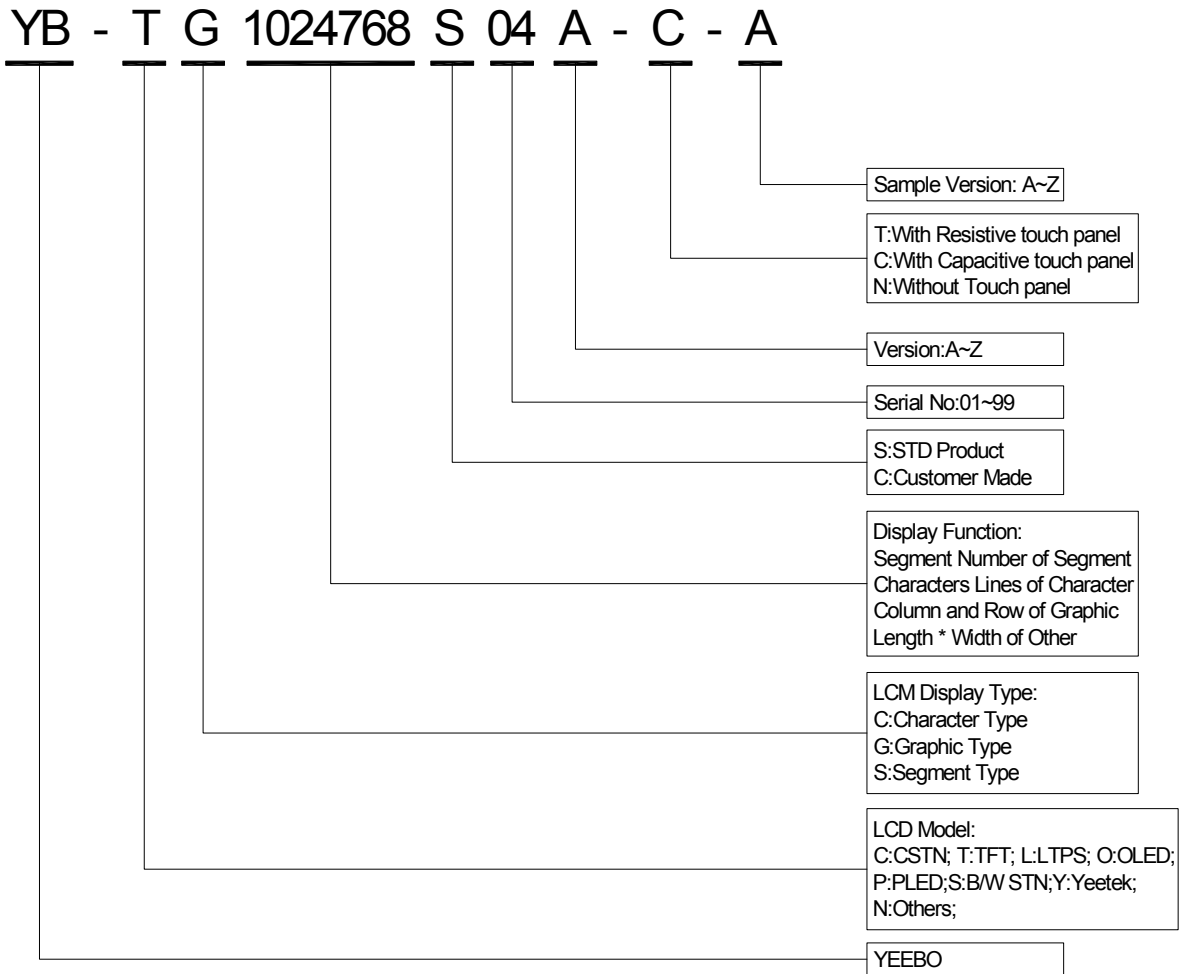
YB - T G 1024768 S 04 A - C - A

Sample Version: A~Z

T:With Resistive touch panel
C:With Capacitive touch panel
N:Without Touch panel

Version:A~Z

Serial No:01~99

S:STD Product
C:Customer Made

Display Function:
Segment Number of Segment
Characters Lines of Character
Column and Row of Graphic
Length * Width of Other

LCM Display Type:
C:Character Type
G:Graphic Type
S:Segment Type

LCD Model:
C:CSTN; T:TFT; L:LTPS; O:OLED;
P:PLED;S:B/W STN;Y:Yeetek;
N:Others;

YEEBO